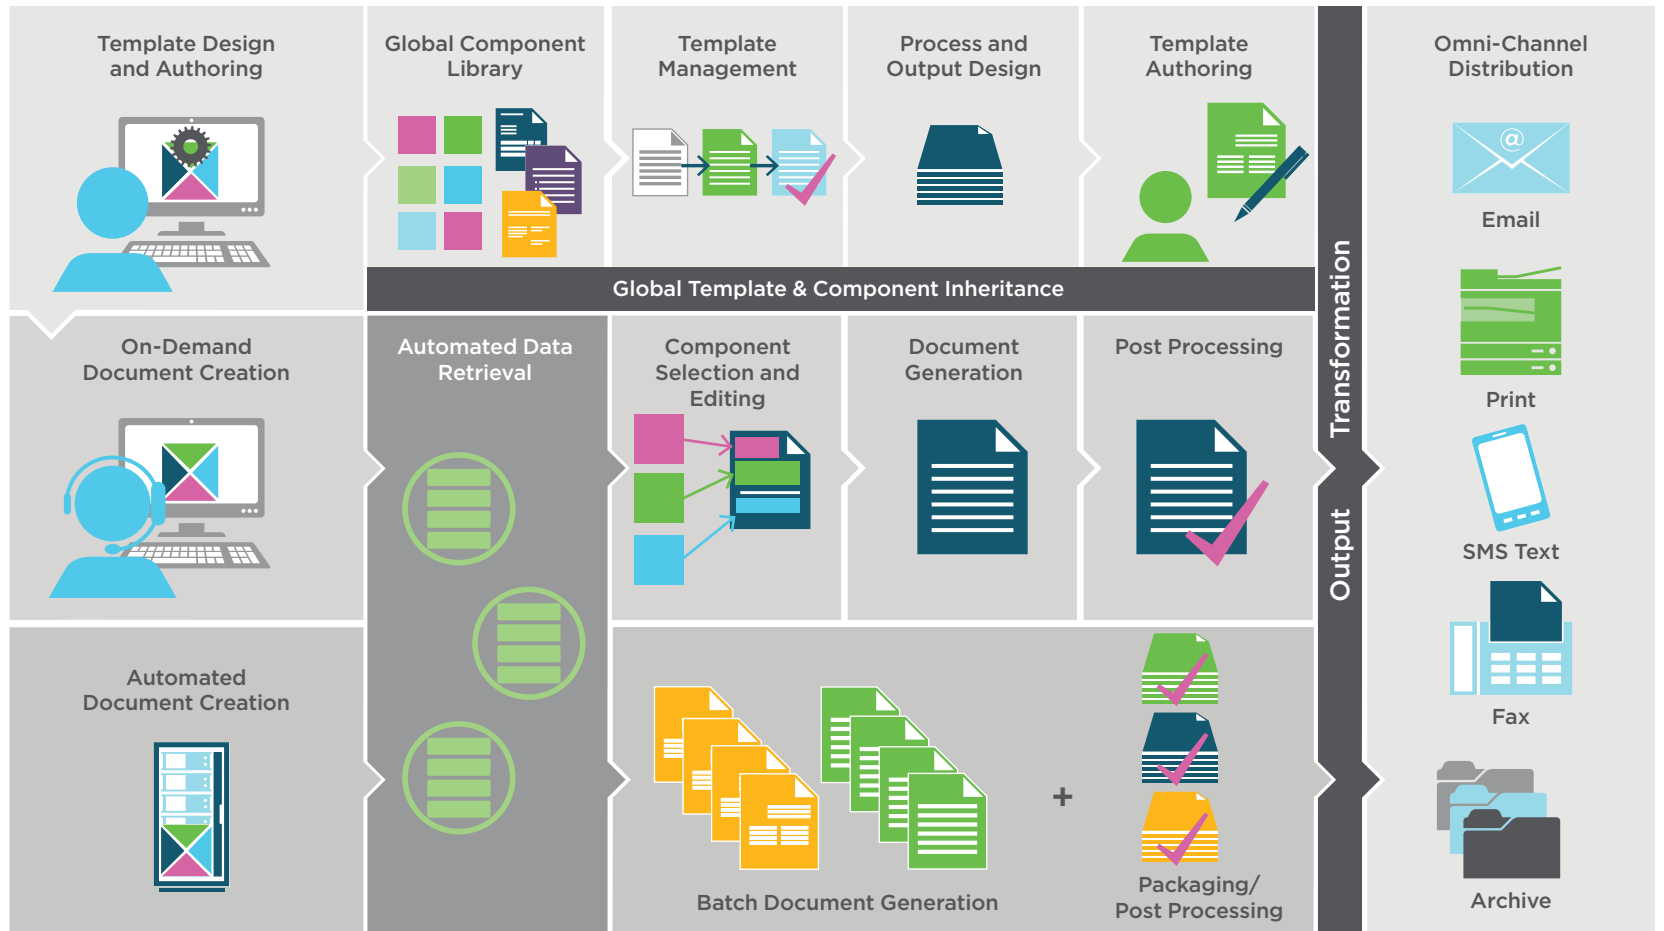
Template Design and Authoring

Global Component Library

Template Management

Process and Output Design

Template Authoring

Transformation

Omni-Channel Distribution

Email

Global Template & Component Inheritance

On-Demand Document Creation

Automated Data Retrieval

Component Selection and Editing

Document Generation

Post Processing

Print

Output

SMS Text

Automated Document Creation

+

Fax

Batch Document Generation

Packaging/ Post Processing

Archive